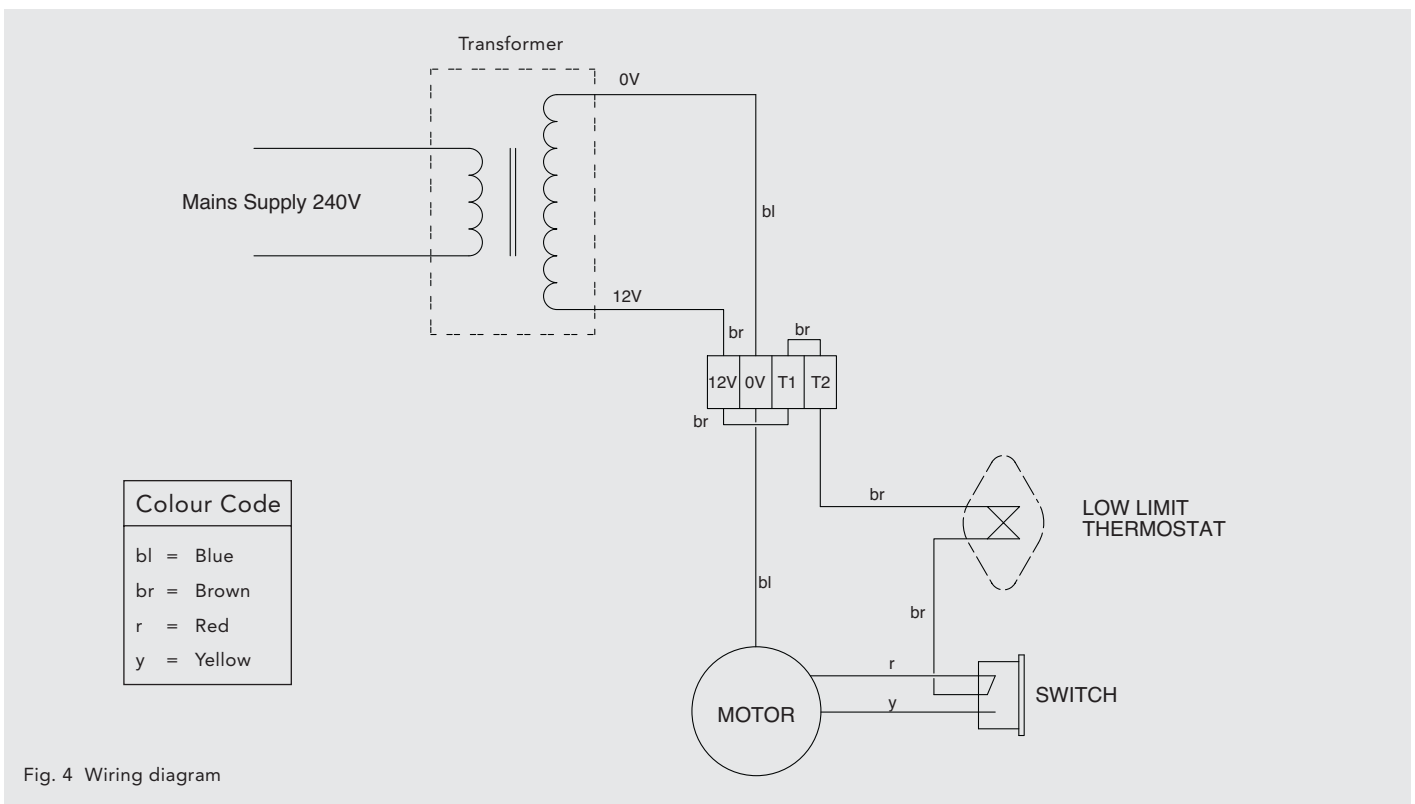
Transformer

0V

Mains Supply 240V

bl

12V

br

br

12V 0V T1 T2

br

br

LOW LIMIT THERMOSTAT

| Colour Code |
|---|
| bl = Blue |
| br = Brown |
| r = Red |
| y = Yellow |

bl

br

r

MOTOR

y

SWITCH

Fig. 4 Wiring diagram